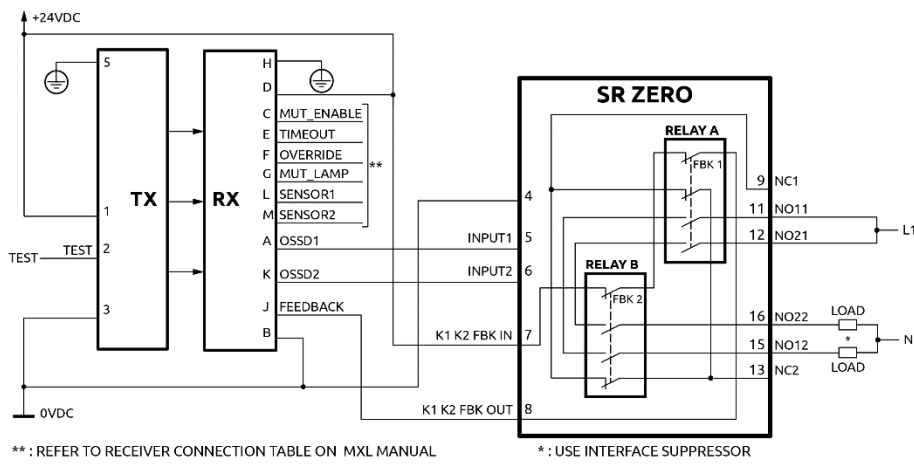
+24VDC

5
1
TEST 2
TEST
3
TX

RX
H
D
C MUT_ENABLE
E TIMEOUT
F OVERRIDE
G MUT_LAMP
L SENSOR1
M SENSOR2
**
A OSSD1
K OSSD2
J FEEDBACK
B

0VDC

SR ZERO
RELAY A
FBK 1
RELAY B
FBK 2
4
INPUT1 5
INPUT2 6
K1 K2 FBK IN 7
K1 K2 FBK OUT 8
9 NC1
11 NO11
12 NO21
16 NO22
15 NO12
13 NC2
L1
LOAD
*
LOAD
N

** : REFER TO RECEIVER CONNECTION TABLE ON MXL MANUAL

* : USE INTERFACE SUPPRESSOR